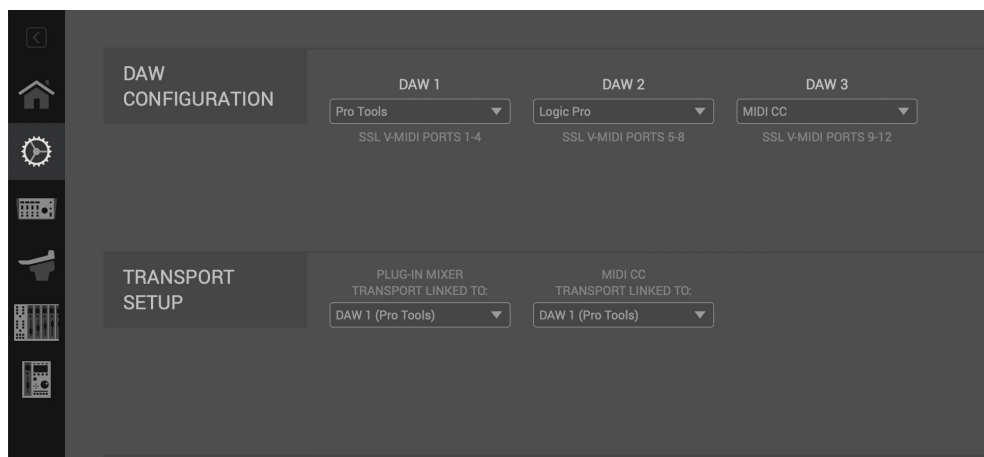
DAW CONFIGURATION

DAW 1
Pro Tools
SSL V-MIDI PORTS 1-4

DAW 2
Logic Pro
SSL V-MIDI PORTS 5-8

DAW 3
MIDI CC
SSL V-MIDI PORTS 9-12

TRANSPORT SETUP

PLUG-IN MIXER
TRANSPORT LINKED TO:
DAW 1 (Pro Tools)

MIDI CC
TRANSPORT LINKED TO:
DAW 1 (Pro Tools)